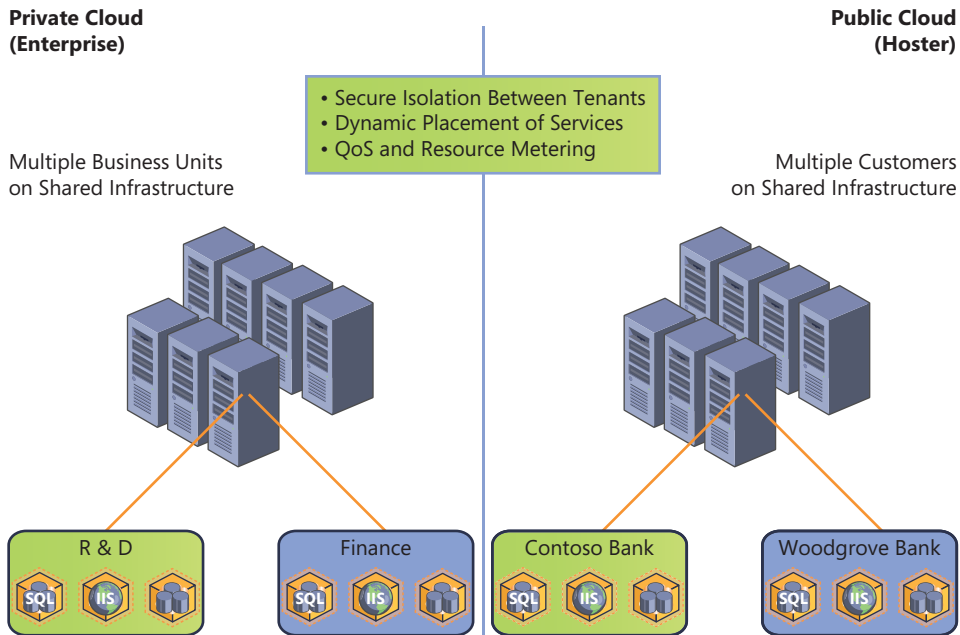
Private Cloud
(Enterprise)

Public Cloud
(Hoster)

• Secure Isolation Between Tenants
• Dynamic Placement of Services
• QoS and Resource Metering

Multiple Business Units
on Shared Infrastructure

Multiple Customers
on Shared Infrastructure

R & D
SQL IIS

Finance
SQL IIS

Contoso Bank
SQL IIS

Woodgrove Bank
SQL IIS